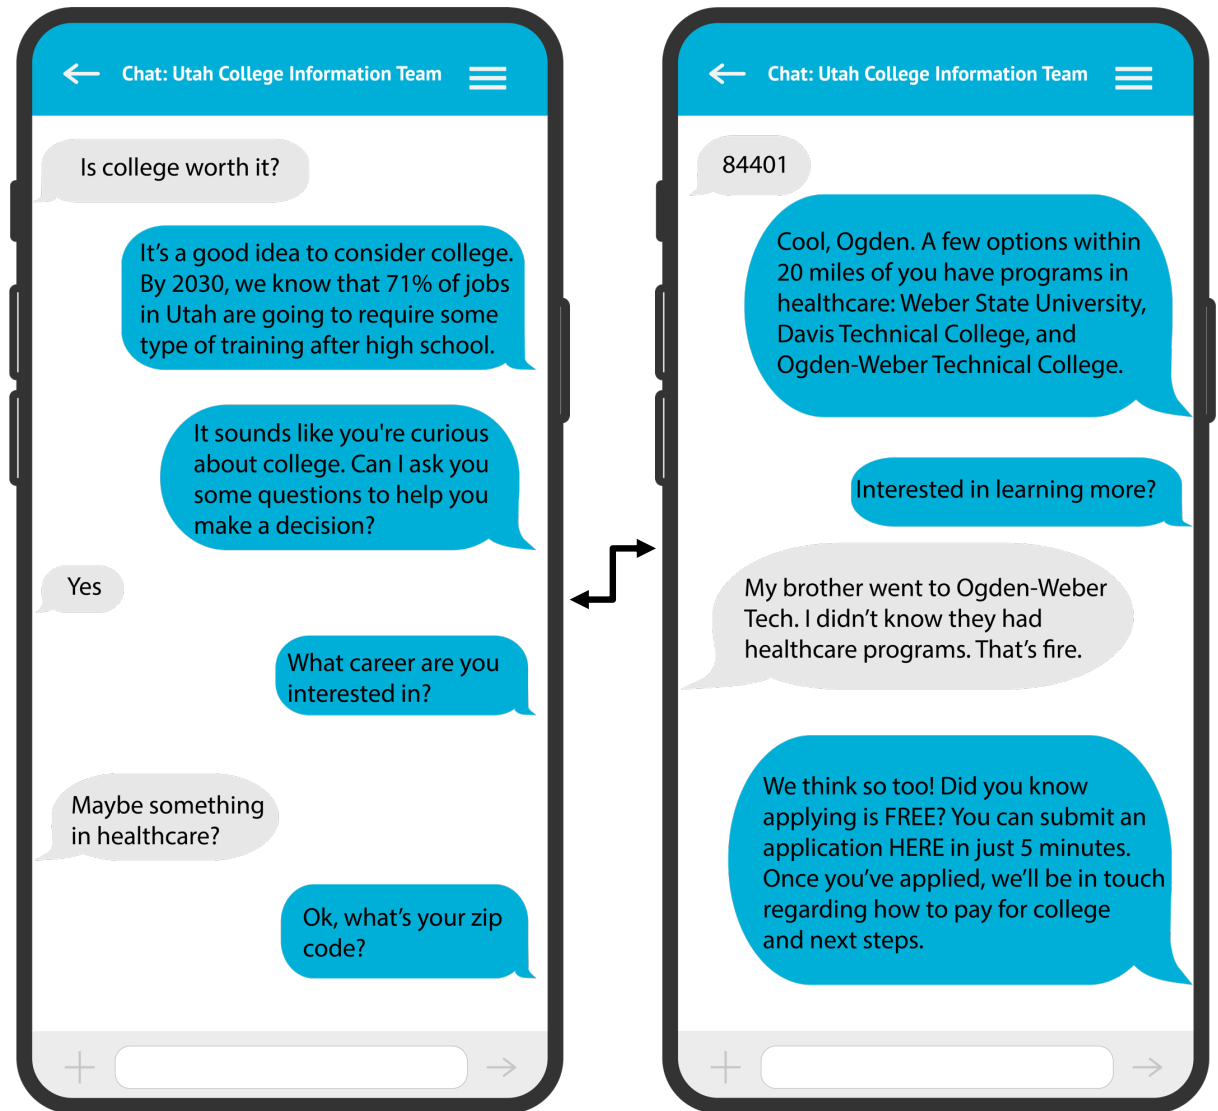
Chat: Utah College Information Team

Is college worth it?

It's a good idea to consider college. By 2030, we know that 71% of jobs in Utah are going to require some type of training after high school.

It sounds like you're curious about college. Can I ask you some questions to help you make a decision?

Yes

What career are you interested in?

Maybe something in healthcare?

Ok, what's your zip code?

Chat: Utah College Information Team

84401

Cool, Ogden. A few options within 20 miles of you have programs in healthcare: Weber State University, Davis Technical College, and Ogden-Weber Technical College.

Interested in learning more?

My brother went to Ogden-Weber Tech. I didn't know they had healthcare programs. That's fire.

We think so too! Did you know applying is FREE? You can submit an application HERE in just 5 minutes. Once you've applied, we'll be in touch regarding how to pay for college and next steps.